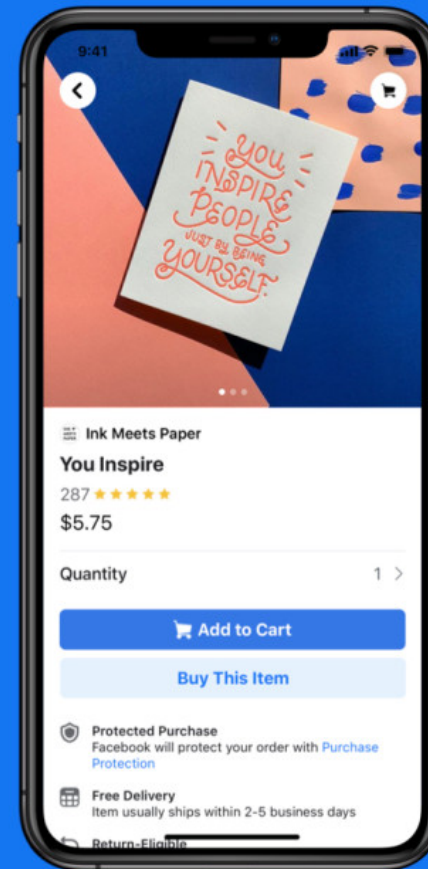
9:41

YOU INSPIRE PEOPLE JUST BY BEING YOURSELF.

Ink Meets Paper

You Inspire

287 ★★★★★

$5.75

Quantity

1 >

Add to Cart

Buy This Item

Protected Purchase
Facebook will protect your order with Purchase Protection

Free Delivery
Item usually ships within 2-5 business days

Return-Eligible